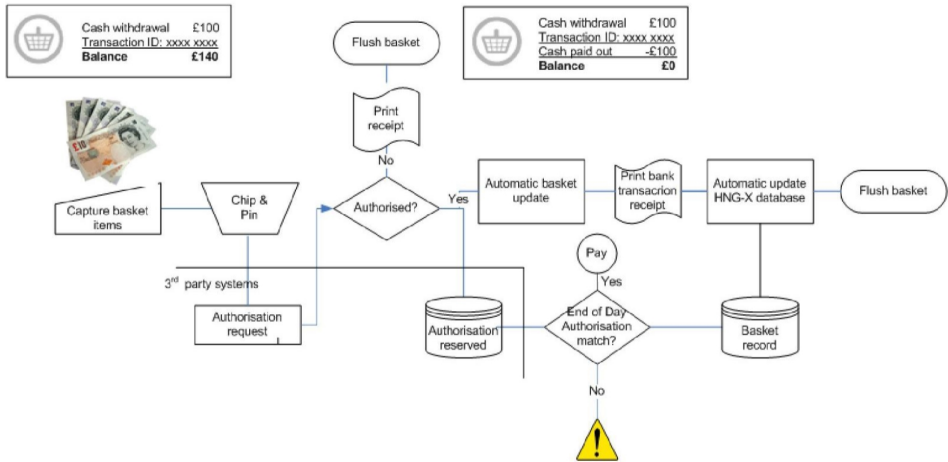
Cash withdrawal £100
Transaction ID: xxxx xxxx
Balance £140

Flush basket

Cash withdrawal £100
Transaction ID: xxxx xxxx
Cash paid out -£100
Balance £0

Print receipt

No

Capture basket items

Chip & Pin

Authorised?

Yes

Automatic basket update

Print bank transacrion receipt

Automatic update HNG-X database

Flush basket

Pay

Yes

3$^{rd}$ party systems

Authorisation request

Authorisation reserved

End of Day Authorisation match?

Basket record

No